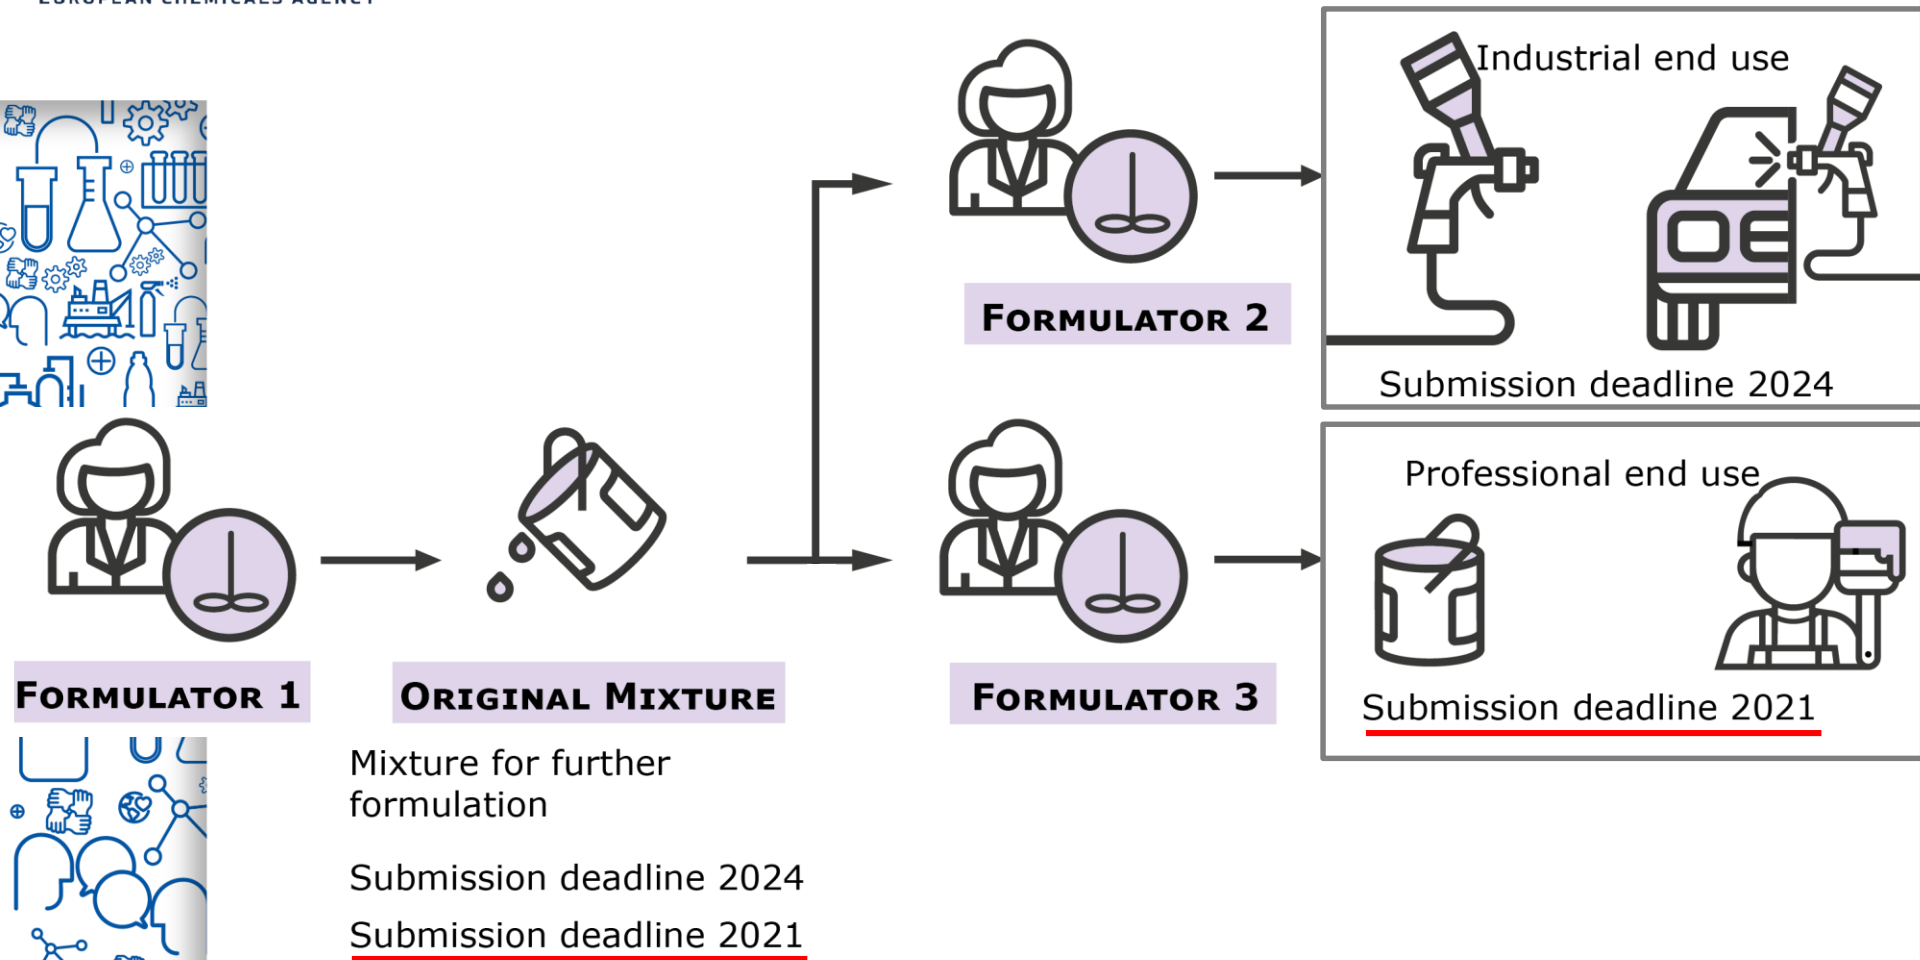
EUROPEAN CHEMICALS AGENCY

Industrial end use

Submission deadline 2024

FORMULATOR 2

Professional end use

Submission deadline 2021

FORMULATOR 1

ORIGINAL MIXTURE

FORMULATOR 3

Mixture for further formulation

Submission deadline 2024

Submission deadline 2021